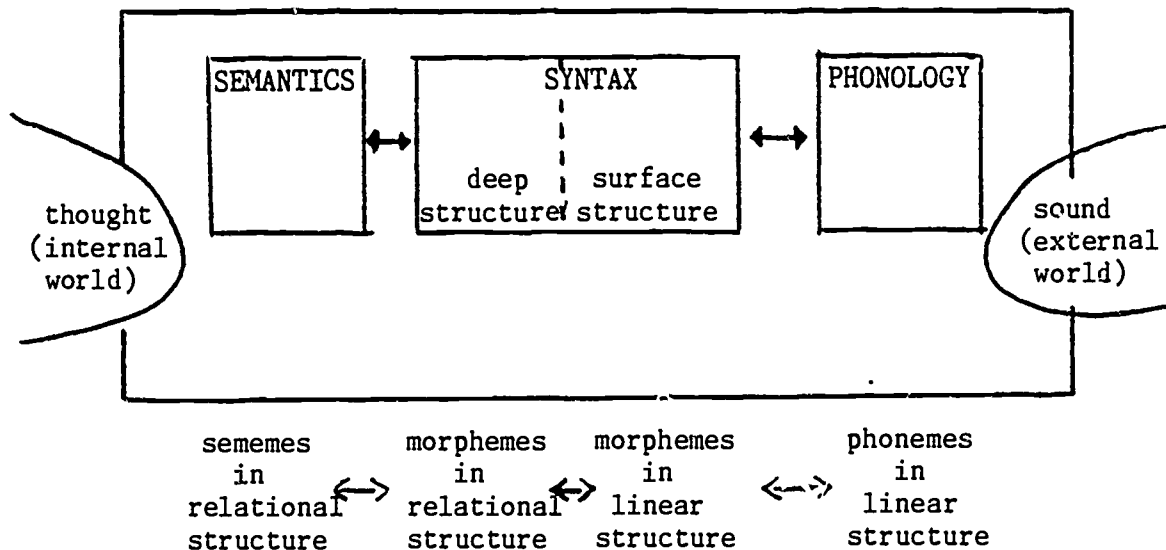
SEMANTICS

SYNTAX

deep structure

surface structure

PHONOLOGY

thought (internal world)

sound (external world)

sememes in relational structure

morphemes in relational structure

morphemes in linear structure

phonemes in linear structure